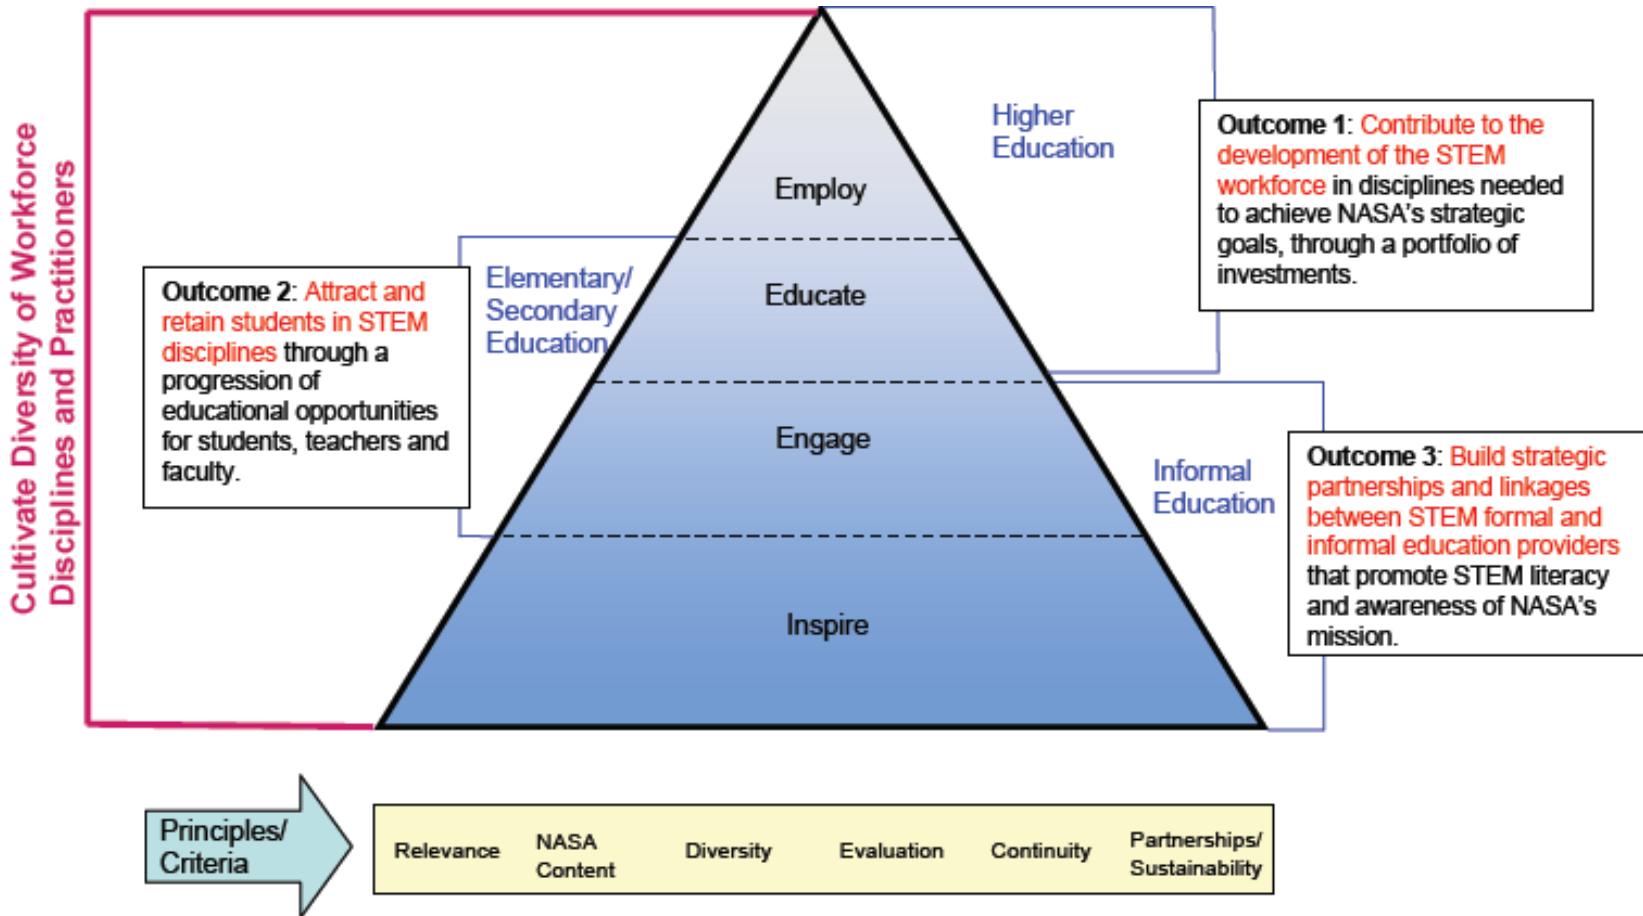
Cultivate Diversity of Workforce Disciplines and Practitioners

Higher Education

Outcome 1: Contribute to the development of the STEM workforce in disciplines needed to achieve NASA's strategic goals, through a portfolio of investments.

Employ

Educate

Engage

Inspire

Elementary/ Secondary Education

Outcome 2: Attract and retain students in STEM disciplines through a progression of educational opportunities for students, teachers and faculty.

Informal Education

Outcome 3: Build strategic partnerships and linkages between STEM formal and informal education providers that promote STEM literacy and awareness of NASA's mission.

Principles/ Criteria

Relevance NASA Content Diversity Evaluation Continuity Partnerships/ Sustainability